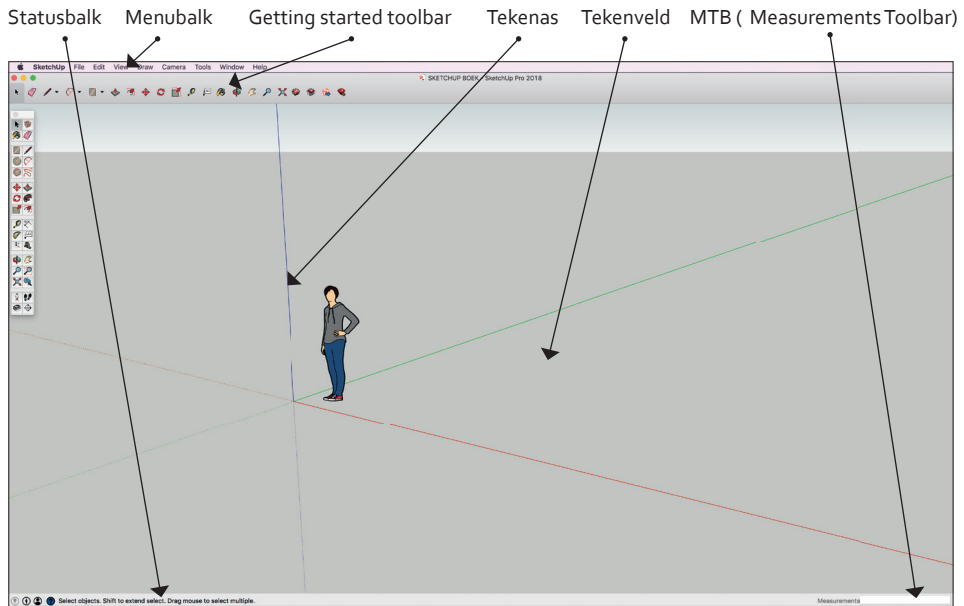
Statusbalk Menubalk Getting started toolbar Tekenas Tekenveld MTB ( Measurements Toolbar)

SketchUp File Edit View Draw Camera Tools Window Help

SKETCHUP BOEK - SketchUp Pro 2018

Select objects. Shift to extend select. Drag mouse to select multiple.

Measurements